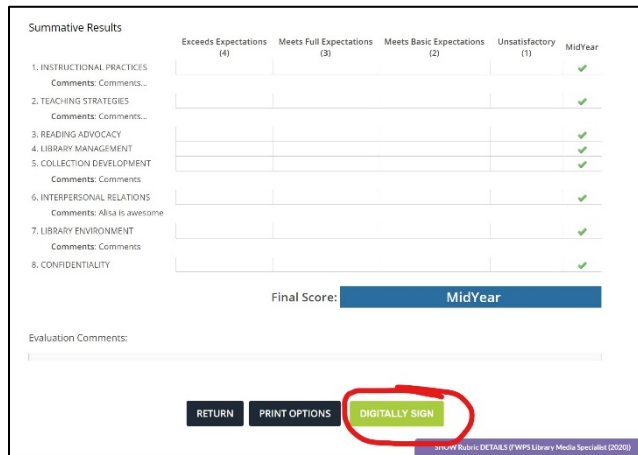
Summative Results

| | Exceeds Expectations (4) | Meets Full Expectations (3) | Meets Basic Expectations (2) | Unsatisfactory (1) | MidYear |
|---|---|---|---|---|---|
| 1. INSTRUCTIONAL PRACTICES | | | | | ✔ |
| Comments: Comments... | | | | | |
| 2. TEACHING STRATEGIES | | | | | ✔ |
| Comments: Comments... | | | | | |
| 3. READING ADVOCACY | | | | | ✔ |
| 4. LIBRARY MANAGEMENT | | | | | ✔ |
| 5. COLLECTION DEVELOPMENT | | | | | ✔ |
| Comments: Comments | | | | | |
| 6. INTERPERSONAL RELATIONS | | | | | ✔ |
| Comments: Alisa is awesome | | | | | |
| 7. LIBRARY ENVIRONMENT | | | | | ✔ |
| Comments: Comments | | | | | |
| 8. CONFIDENTIALITY | | | | | ✔ |

Final Score: MidYear

Evaluation Comments:

RETURN PRINT OPTIONS DIGITALLY SIGN

SHOW Rubric DETAILS (FWPS Library Media Specialist (2020))